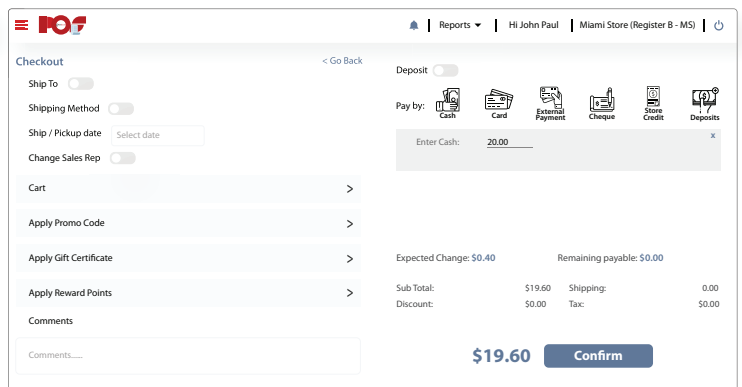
POS

Reports ▾ | Hi John Paul | Miami Store (Register B - MS)

Checkout
< Go Back

Ship To
Shipping Method
Ship / Pickup date Select date
Change Sales Rep

Cart >
Apply Promo Code >
Apply Gift Certificate >
Apply Reward Points >
Comments
Comments......

Deposit

Pay by: Cash Card External Payment Cheque Store Credit Deposits

Enter Cash: 20.00
x

Expected Change: $0.40
Remaining payable: $0.00

Sub Total: $19.60
Shipping: 0.00
Discount: $0.00
Tax: $0.00

$19.60
Confirm